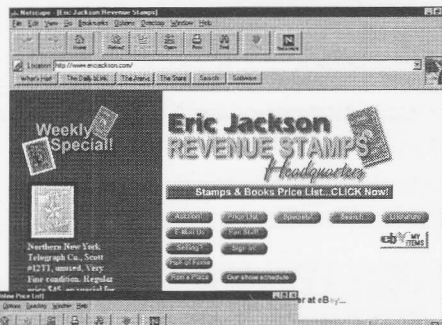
Netscape - [Eric Jackson Revenue Stamps]
File Edit View Go Bookmarks Options Directory Window Help
Back Forward Home Reload Images Open Print Find Stop
Location: http://www.ericjackson.com/
What's Hot! The Daily Link The Arena The Store Search Software

Weekly Special!

Northern New York Telegraph Co., Scott #12T1, unused, Very Fine condition. Regular price $45 – special for

Eric Jackson
REVENUE STAMPS
Headquarters

Stamps & Books Price List...CLICK Now!

Auction Price List Specials Search Literature
E-Mail Us Fun Stuff
Selling Sign In
Post-a-Forum
Post a Place Our show schedule

eb MY ITEMS

er at eBay...

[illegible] Price List]
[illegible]